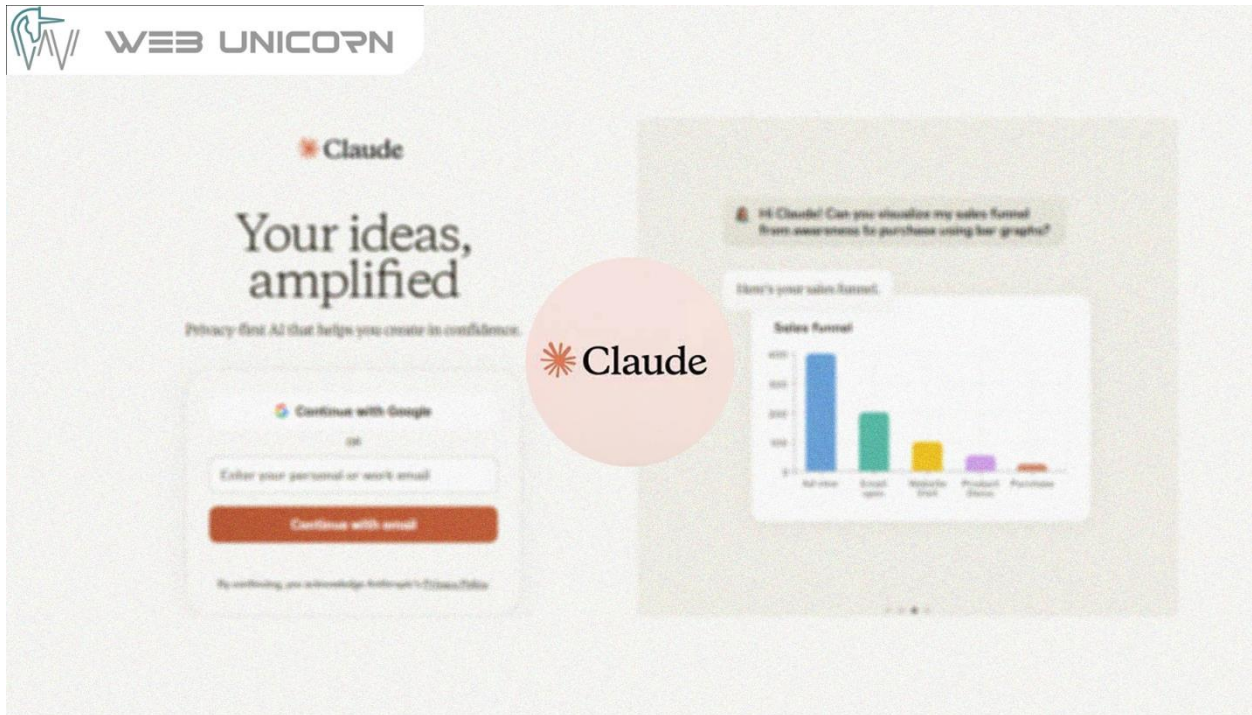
WEB UNICORN

Claude

Your ideas, amplified

Privacy-first AI that helps you create in confidence.

Continue with Google

OR

Enter your personal or work email

Continue with email

By continuing, you acknowledge Anthropic's Privacy Policy

Claude

Hi Claude! Can you visualize my sales funnel from awareness to purchase using bar graphs?

Here's your sales funnel.

Sales funnel

4000
3000
2000
1000
0

Ad view
Email open
Website Visit
Product Demo
Purchase